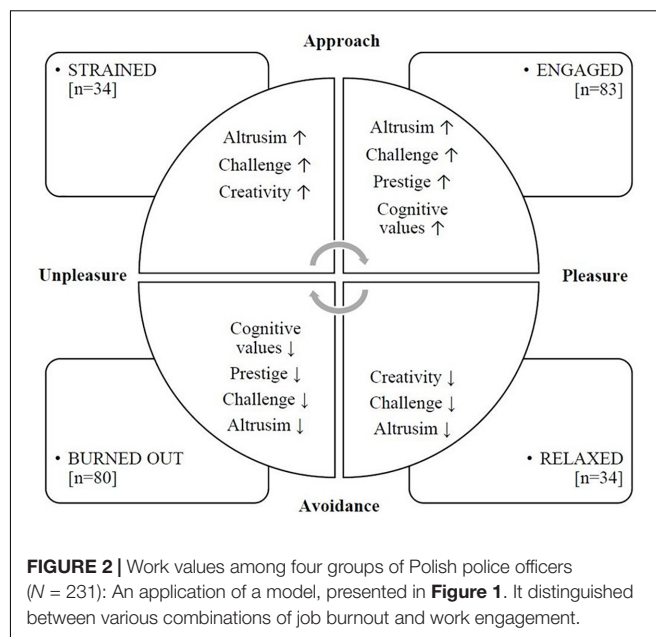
Approach

• STRAINED
[n=34]

• ENGAGED
[n=83]

Altrusim ↑
Challenge ↑
Creativity ↑

Altrusim ↑
Challenge ↑
Prestige ↑
Cognitive values ↑

Unpleasure

Pleasure

Cognitive values ↓
Prestige ↓
Challenge ↓
Altrusim ↓

Creativity ↓
Challenge ↓
Altrusim ↓

• BURNED OUT
[n=80]

• RELAXED
[n=34]

Avoidance

**FIGURE 2 |** Work values among four groups of Polish police officers ($N = 231$): An application of a model, presented in **Figure 1**. It distinguished between various combinations of job burnout and work engagement.